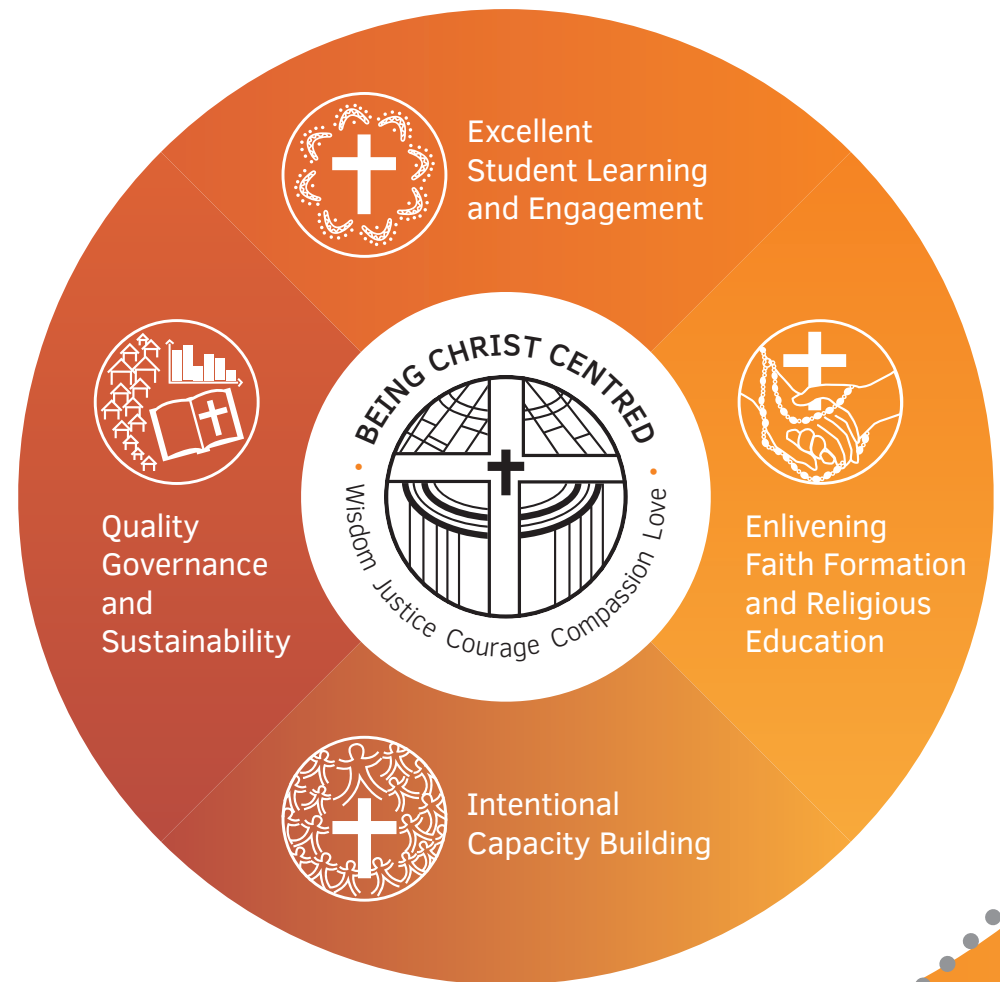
Excellent Student Learning and Engagement

BEING CHRIST CENTRED

Wisdom Justice Courage Compassion Love

Quality Governance and Sustainability

Enlivening Faith Formation and Religious Education

Intentional Capacity Building